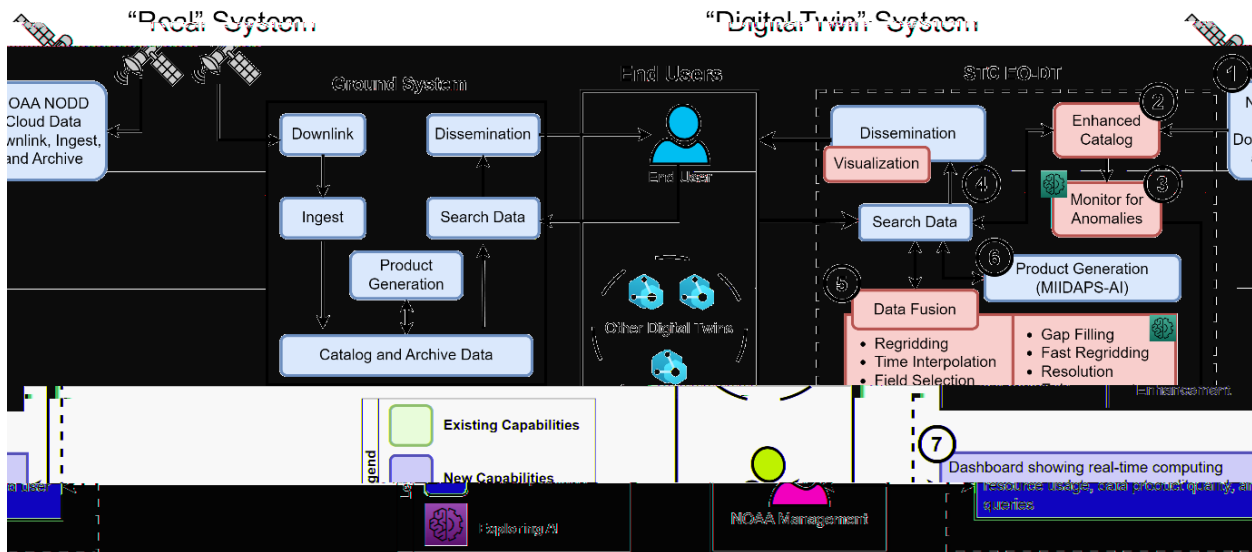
"Real" System

"Digital Twin" System

Ground System

End Users

STC EO-DT

NOAA NODD Cloud Data wnlink, Ingest, and Archive

Downlink

Dissemination

Ingest

Search Data

Product Generation

Catalog and Archive Data

End User

Other Digital Twins

Dissemination

Visualization

Enhanced Catalog

Monitor for Anomalies

Search Data

Product Generation (MIIDAPS-AI)

Data Fusion

• Regridding
• Time Interpolation
• Field Selection

• Gap Filling
• Fast Regridding
• Resolution Enhancement

1

2

3

4

5

6

7

Legend

Existing Capabilities

New Capabilities

Exploring AI

NOAA Management

Dashboard showing real-time computing resource usage, data provenance, and queries